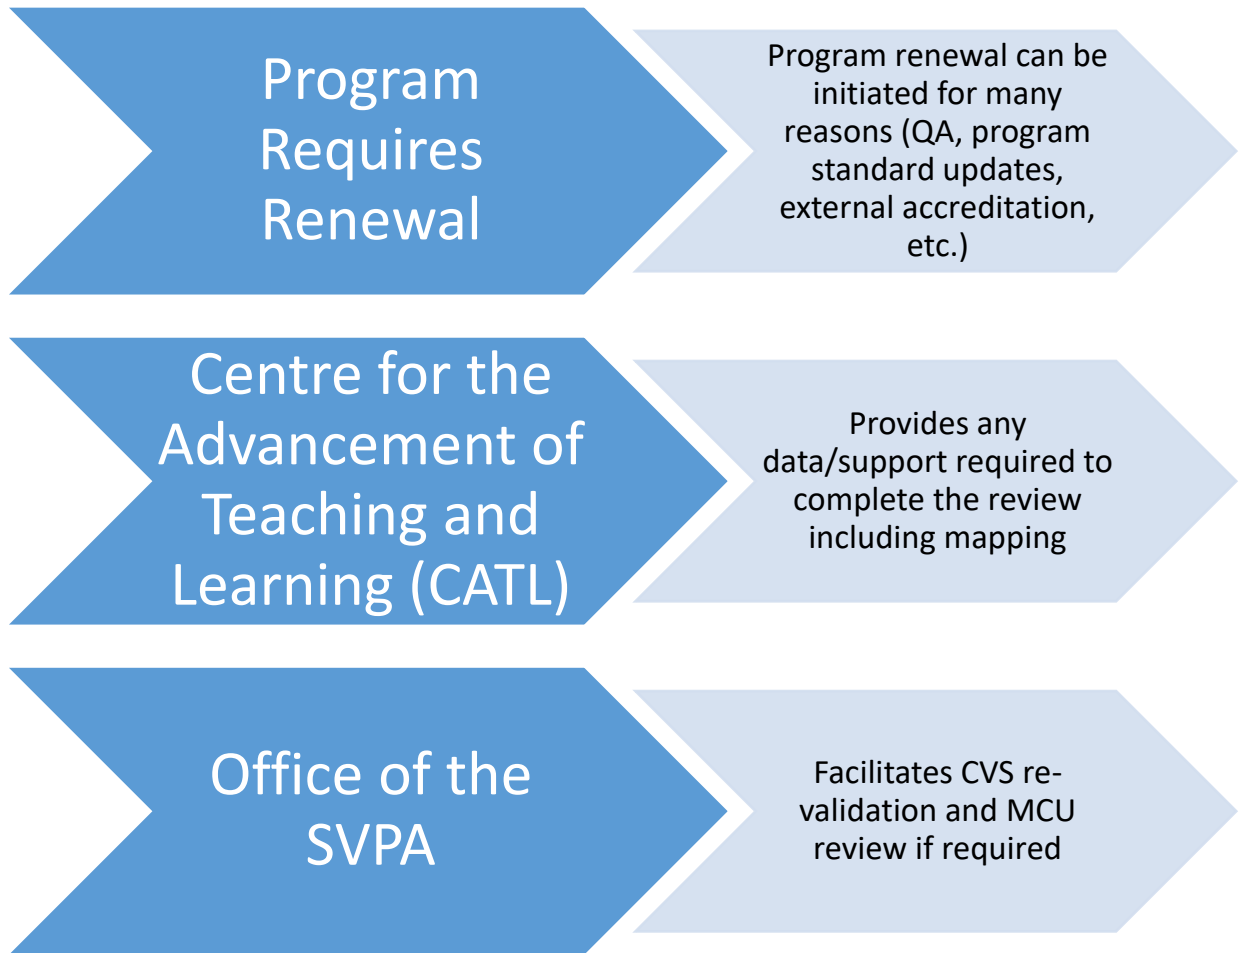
Program Requires Renewal

Program renewal can be initiated for many reasons (QA, program standard updates, external accreditation, etc.)

Centre for the Advancement of Teaching and Learning (CATL)

Provides any data/support required to complete the review including mapping

Office of the SVPA

Facilitates CVS re-validation and MCU review if required